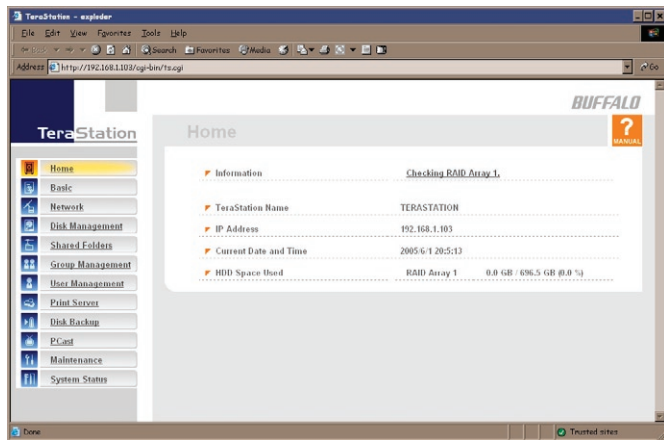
TeraStation - explorer

File Edit View Favorites Tools Help

Search Favorites Media

Address http://192.168.1.103/cgi-bin/ts.cgi

Go

BUFFALO

TeraStation

Home

MANUAL

Home
Basic
Network
Disk Management
Shared Folders
Group Management
User Management
Print Server
Disk Backup
PCast
Maintenance
System Status

| | |
|---|---|
| Information | Checking RAID Array 1. |
| TeraStation Name | TERASTATION |
| IP Address | 192.168.1.103 |
| Current Date and Time | 2005/6/1 20:5:13 |
| HDD Space Used | RAID Array 1 0.0 GB / 696.5 GB (0.0 %) |

Done

Trusted sites